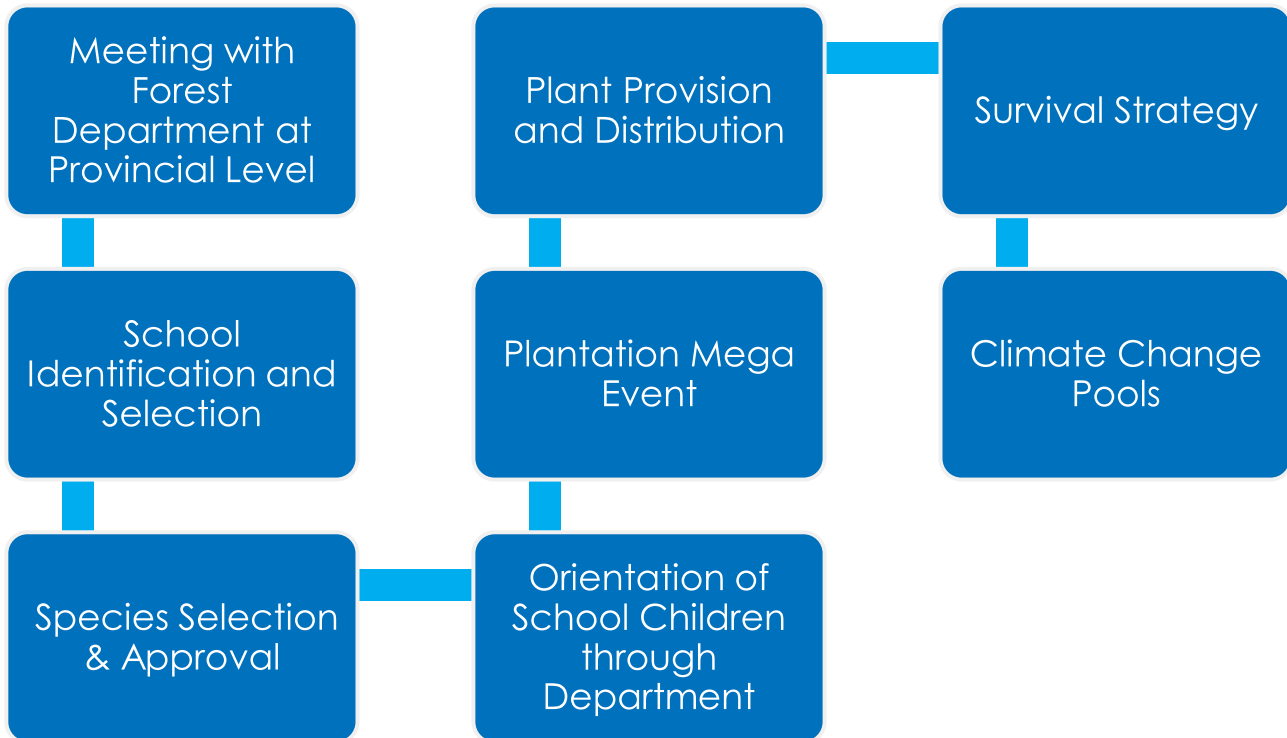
Meeting with Forest Department at Provincial Level

School Identification and Selection

Species Selection & Approval

Orientation of School Children through Department

Plantation Mega Event

Plant Provision and Distribution

Survival Strategy

Climate Change Pools